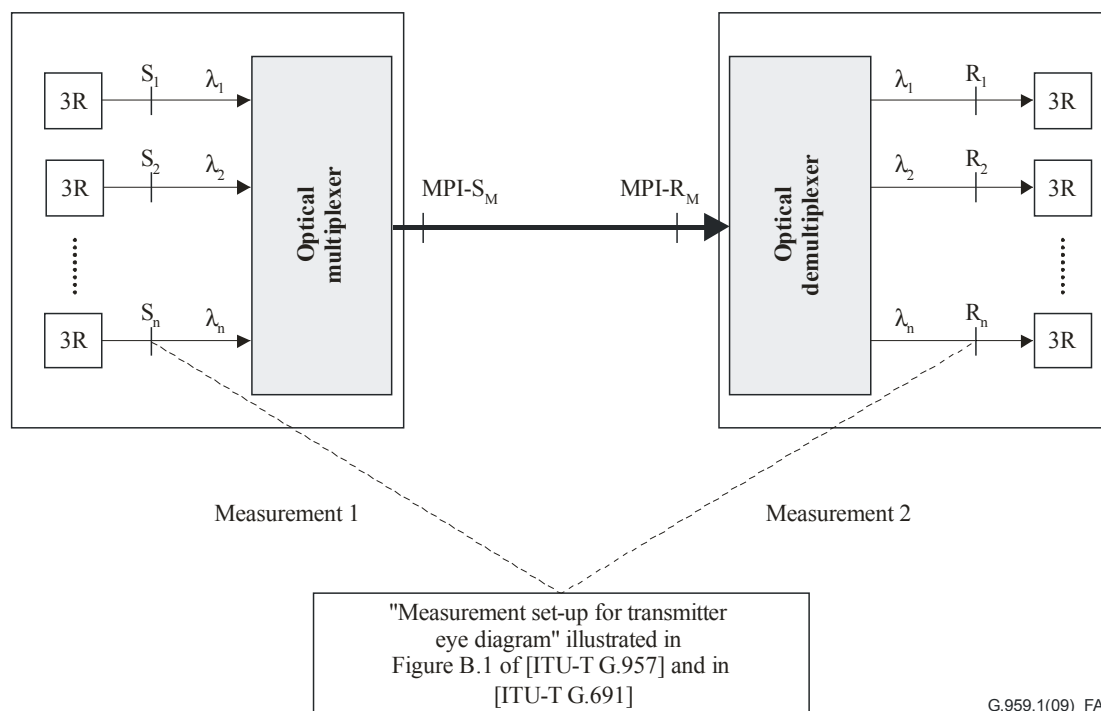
3R
$S_1$
$\lambda_1$
3R
$S_2$
$\lambda_2$
......
3R
$S_n$
$\lambda_n$

Optical multiplexer

MPI-$S_M$

MPI-$R_M$

Optical demultiplexer

$\lambda_1$
$R_1$
3R
$\lambda_2$
$R_2$
3R
......
$\lambda_n$
$R_n$
3R

Measurement 1

Measurement 2

"Measurement set-up for transmitter eye diagram" illustrated in Figure B.1 of [ITU-T G.957] and in [ITU-T G.691]

G.959.1(09)_FA